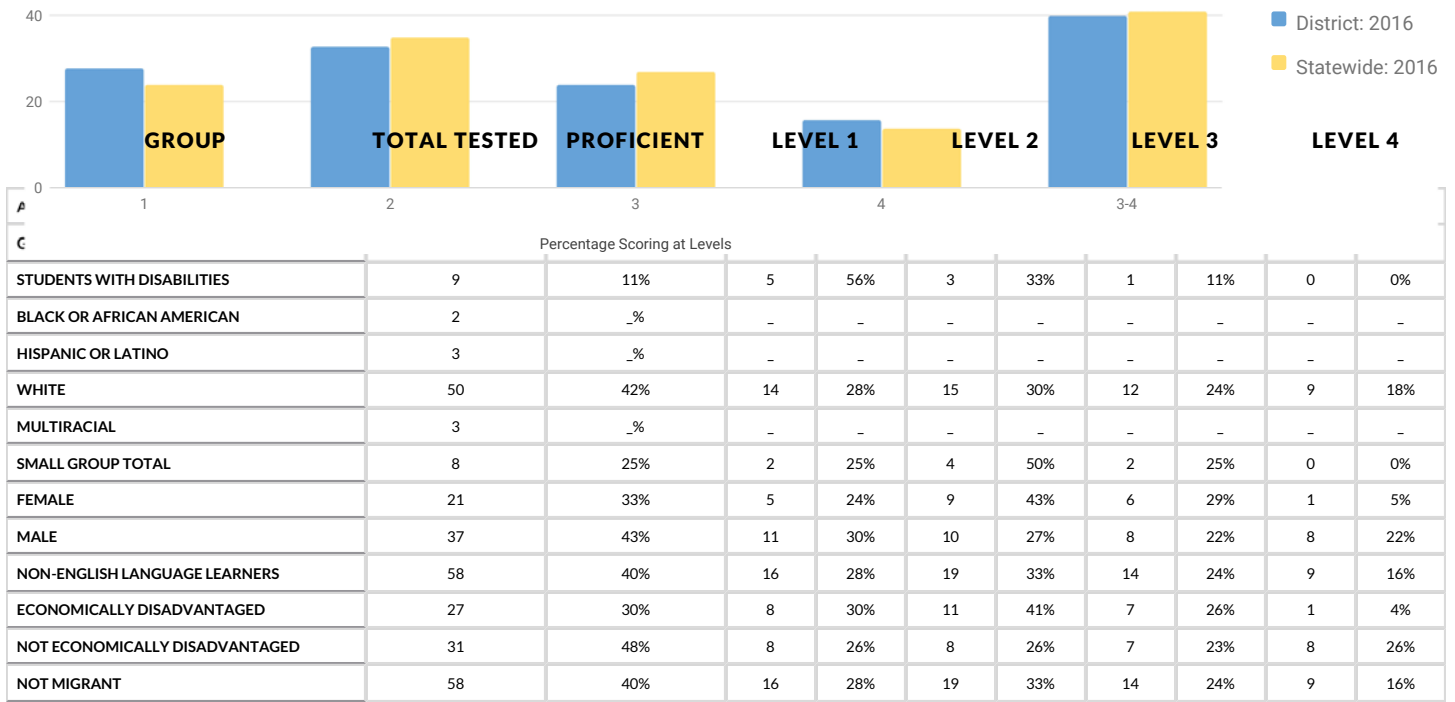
40

20

0

1

2

3

4

3-4

District: 2016

Statewide: 2016

Percentage Scoring at Levels

GROUP TOTAL TESTED PROFICIENT LEVEL 1 LEVEL 2 LEVEL 3 LEVEL 4

A

G

| | | | | | | | | | |
|---|---|---|---|---|---|---|---|---|---|
| STUDENTS WITH DISABILITIES | 9 | 11% | 5 | 56% | 3 | 33% | 1 | 11% | 0 | 0% |
| BLACK OR AFRICAN AMERICAN | 2 | _% | _ | _ | _ | _ | _ | _ | _ | _ |
| HISPANIC OR LATINO | 3 | _% | _ | _ | _ | _ | _ | _ | _ | _ |
| WHITE | 50 | 42% | 14 | 28% | 15 | 30% | 12 | 24% | 9 | 18% |
| MULTIRACIAL | 3 | _% | _ | _ | _ | _ | _ | _ | _ | _ |
| SMALL GROUP TOTAL | 8 | 25% | 2 | 25% | 4 | 50% | 2 | 25% | 0 | 0% |
| FEMALE | 21 | 33% | 5 | 24% | 9 | 43% | 6 | 29% | 1 | 5% |
| MALE | 37 | 43% | 11 | 30% | 10 | 27% | 8 | 22% | 8 | 22% |
| NON-ENGLISH LANGUAGE LEARNERS | 58 | 40% | 16 | 28% | 19 | 33% | 14 | 24% | 9 | 16% |
| ECONOMICALLY DISADVANTAGED | 27 | 30% | 8 | 30% | 11 | 41% | 7 | 26% | 1 | 4% |
| NOT ECONOMICALLY DISADVANTAGED | 31 | 48% | 8 | 26% | 8 | 26% | 7 | 23% | 8 | 26% |
| NOT MIGRANT | 58 | 40% | 16 | 28% | 19 | 33% | 14 | 24% | 9 | 16% |